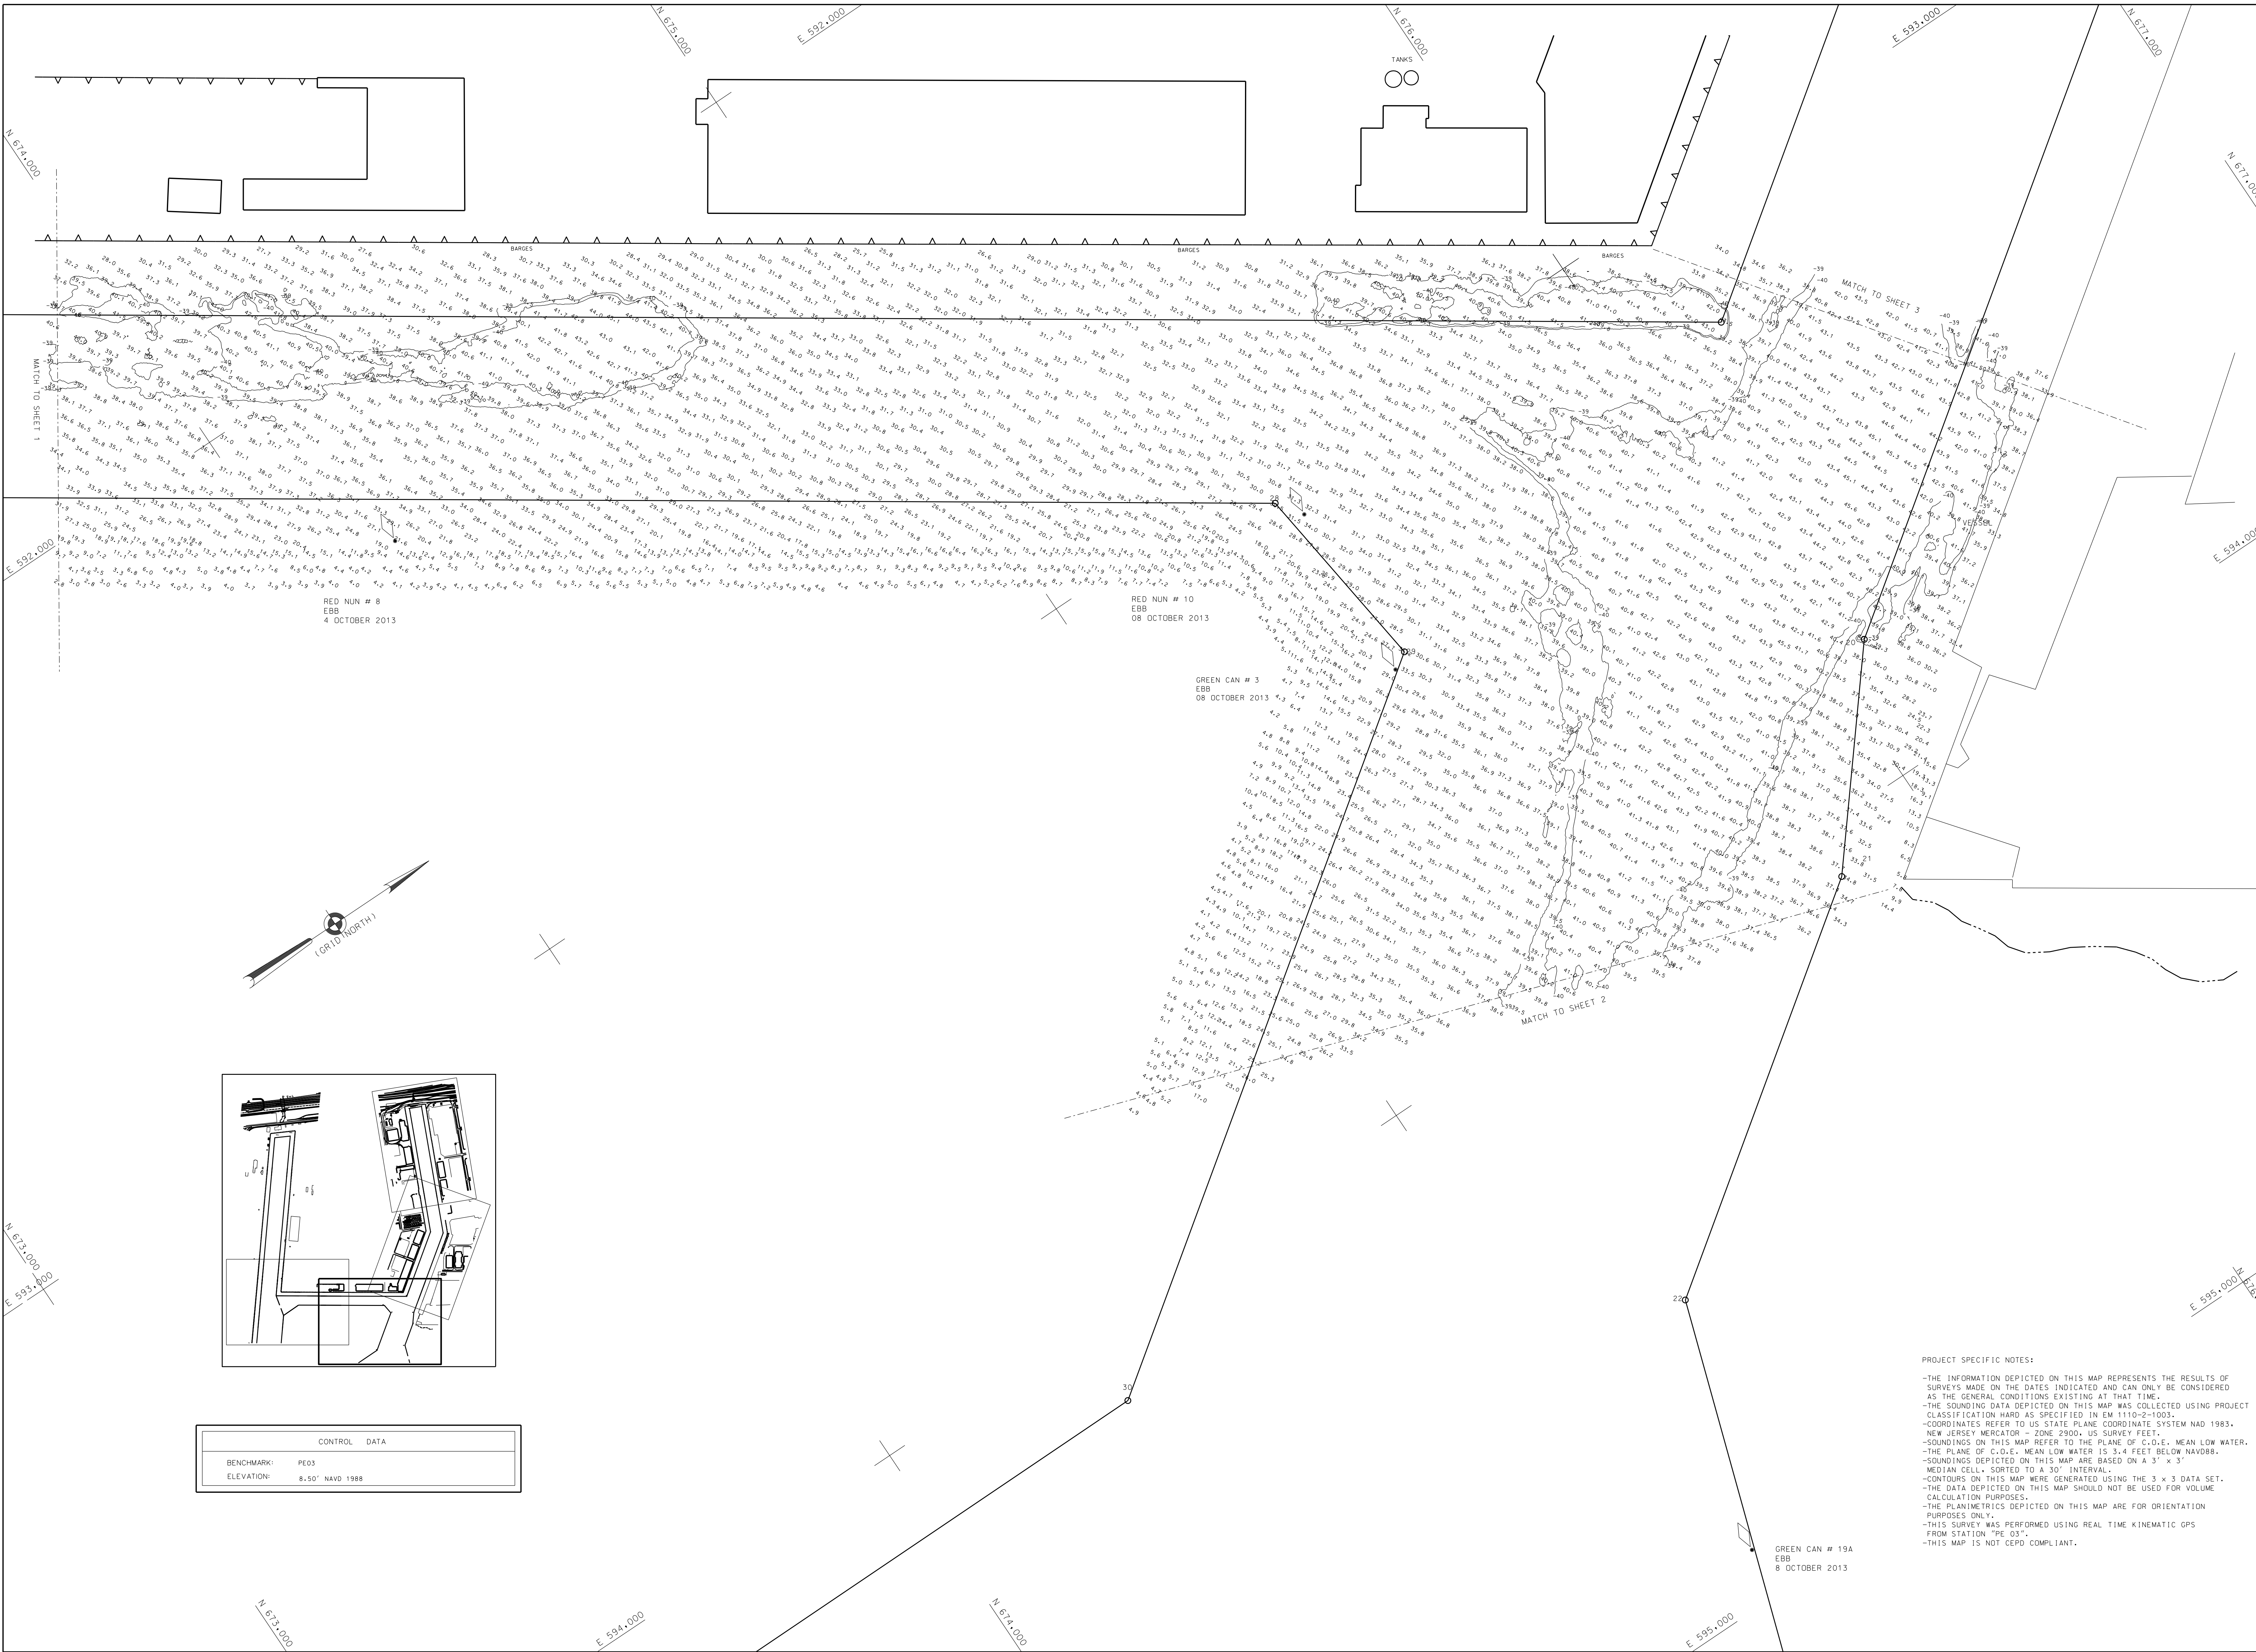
N 675,000
E 592,000
N 676,000
E 593,000
N 677,000
N 674,000
N 677,000
TANKS
BARGES
BARGES
BARGES
MATCH TO SHEET 3
MATCH TO SHEET 1
VESSEL
E 592,000
E 594,000
RED NUN # 8
EBB
4 OCTOBER 2013

RED NUN # 10
EBB
08 OCTOBER 2013

GREEN CAN # 3
EBB
08 OCTOBER 2013

MATCH TO SHEET 2

(GRID NORTH)

N 673,000
E 593,000

22
30

E 595,000

| CONTROL DATA | |
|---|---|
| BENCHMARK: | PE03 |
| ELEVATION: | 8.50' NAVD 1988 |

PROJECT SPECIFIC NOTES:

-THE INFORMATION DEPICTED ON THIS MAP REPRESENTS THE RESULTS OF SURVEYS MADE ON THE DATES INDICATED AND CAN ONLY BE CONSIDERED AS THE GENERAL CONDITIONS EXISTING AT THAT TIME.
-THE SOUNDING DATA DEPICTED ON THIS MAP WAS COLLECTED USING PROJECT CLASSIFICATION HARD AS SPECIFIED IN EM 1110-2-1003.
-COORDINATES REFER TO US STATE PLANE COORDINATE SYSTEM NAD 1983, NEW JERSEY MERCATOR - ZONE 2900, US SURVEY FEET.
-SOUNDINGS ON THIS MAP REFER TO THE PLANE OF C.O.E. MEAN LOW WATER.
-THE PLANE OF C.O.E. MEAN LOW WATER IS 3.4 FEET BELOW NAVD88.
-SOUNDINGS DEPICTED ON THIS MAP ARE BASED ON A 3' x 3' MEDIAN CELL, SORTED TO A 30' INTERVAL.
-CONTOURS ON THIS MAP WERE GENERATED USING THE 3 x 3 DATA SET.
-THE DATA DEPICTED ON THIS MAP SHOULD NOT BE USED FOR VOLUME CALCULATION PURPOSES.
-THE PLANIMETRICS DEPICTED ON THIS MAP ARE FOR ORIENTATION PURPOSES ONLY.
-THIS SURVEY WAS PERFORMED USING REAL TIME KINEMATIC GPS FROM STATION "PE 03".
-THIS MAP IS NOT CEPD COMPLIANT.

GREEN CAN # 19A
EBB
8 OCTOBER 2013

N 673,000
E 594,000
N 674,000
E 595,000